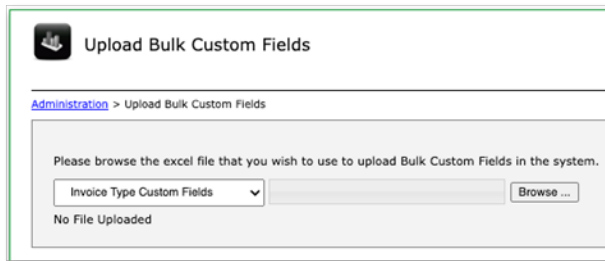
Upload Bulk Custom Fields

Administration > Upload Bulk Custom Fields

Please browse the excel file that you wish to use to upload Bulk Custom Fields in the system.

Invoice Type Custom Fields

Browse ...

No File Uploaded